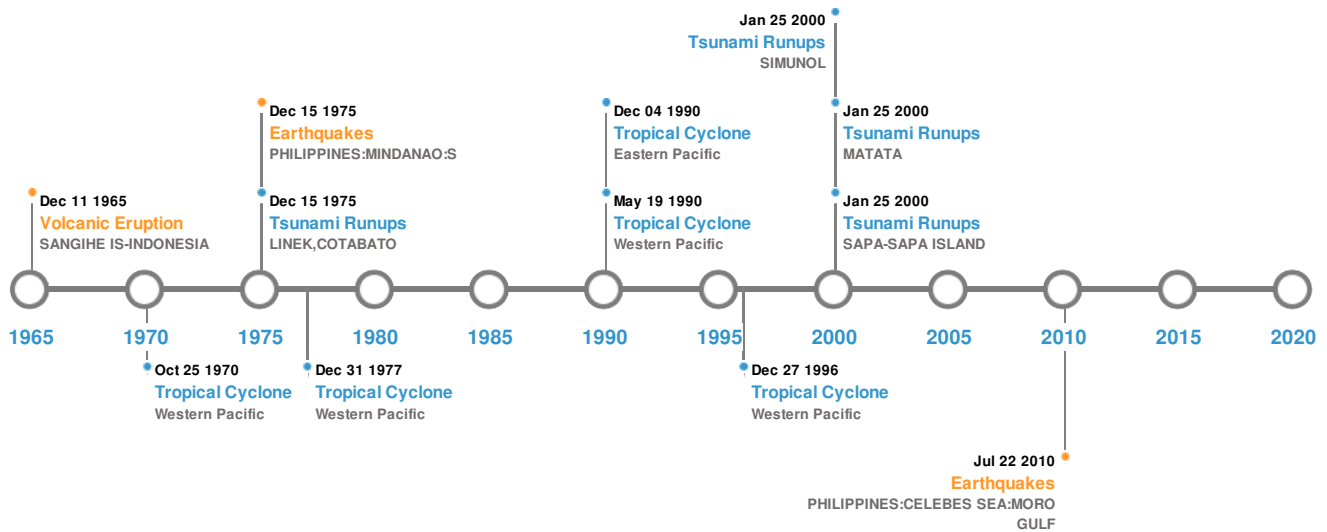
Jan 25 2000
Tsunami Runups
SIMUNOL

Dec 15 1975
Earthquakes
PHILIPPINES:MINDANAO:S

Dec 04 1990
Tropical Cyclone
Eastern Pacific

Jan 25 2000
Tsunami Runups
MATATA

Dec 11 1965
Volcanic Eruption
SANGIHE IS-INDONESIA

Dec 15 1975
Tsunami Runups
LINEK,COTABATO

May 19 1990
Tropical Cyclone
Western Pacific

Jan 25 2000
Tsunami Runups
SAPA-SAPA ISLAND

1965 1970 1975 1980 1985 1990 1995 2000 2005 2010 2015 2020

Oct 25 1970
Tropical Cyclone
Western Pacific

Dec 31 1977
Tropical Cyclone
Western Pacific

Dec 27 1996
Tropical Cyclone
Western Pacific

Jul 22 2010
Earthquakes
PHILIPPINES:CELEBES SEA:MORO GULF